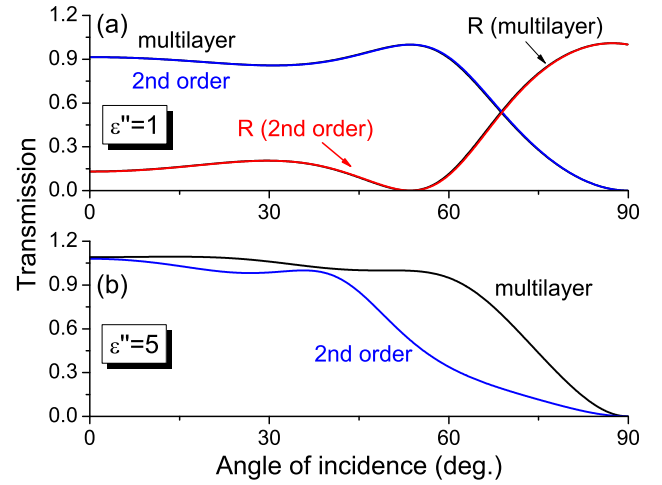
1.2
0.9
0.6
0.3
0.0
(a)
multilayer
2nd order
$\varepsilon''=1$
R (2nd order)
R (multilayer)
0
30
60
90

1.2
0.9
0.6
0.3
0.0
(b)
$\varepsilon''=5$
multilayer
2nd order
0
30
60
90

Transmission
Angle of incidence (deg.)